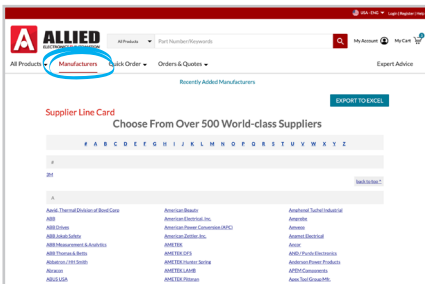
USA - ENG | Login | Register | Help

ALLIED ELECTRONICS & AUTOMATION

All Products | Part Number/Keywords

My Account | My Cart 0

All Products | Manufacturers | Quick Order | Orders & Quotes | Expert Advice

Recently Added Manufacturers

EXPORT TO EXCEL

Supplier Line Card

Choose From Over 500 World-class Suppliers

# A B C D E F G H I J K L M N O P Q R S T U V W X Y Z

#

3M

back to top

A

| | | |
|---|---|---|
| Aavid, Thermal Division of Boyd Corp | American Beauty | Amphenol Tuchel Industrial |
| ABB | American Electrical, Inc. | Amprobe |
| ABB Drives | American Power Conversion (APC) | Amseco |
| ABB Jokab Safety | American Zettler, Inc. | Anamet Electrical |
| ABB Measurement & Analytics | AMETEK | Ancor |
| ABB Thomas & Betts | AMETEK DFS | ANDi / Purdy Electronics |
| Abbatron / HH Smith | AMETEK Hunter Spring | Anderson Power Products |
| Abracon | AMETEK LAMB | APEM Components |
| ABUS USA | AMETEK Pittman | Apex Tool Group Mfr. |